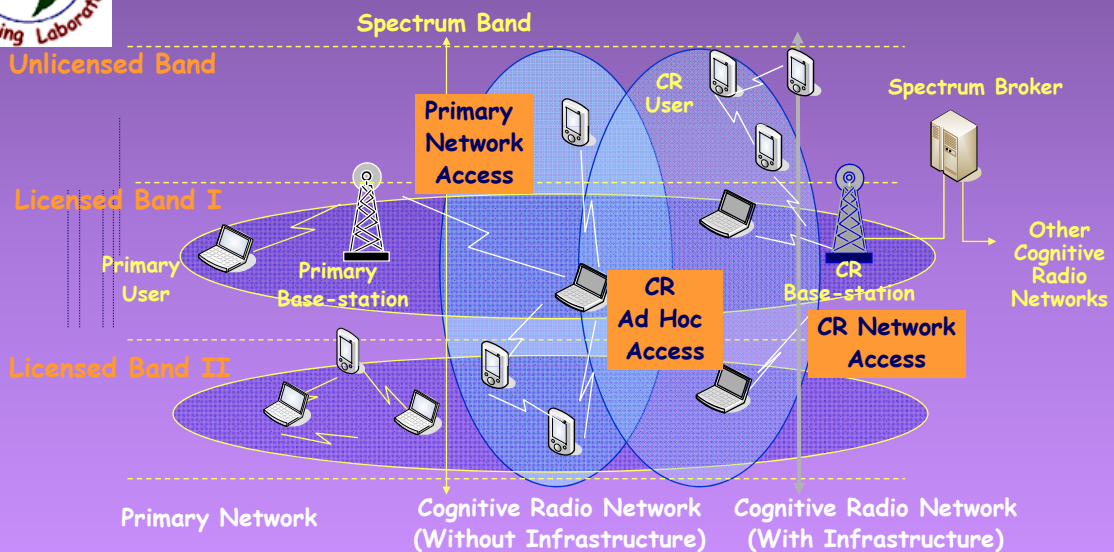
ing Laborat

Spectrum Band

Unlicensed Band

Primary Network Access

CR User

Spectrum Broker

Licensed Band I

Primary User

Primary Base-station

CR Base-station

Other Cognitive Radio Networks

CR Ad Hoc Access

CR Network Access

Licensed Band II

Primary Network

Cognitive Radio Network (Without Infrastructure)

Cognitive Radio Network (With Infrastructure)